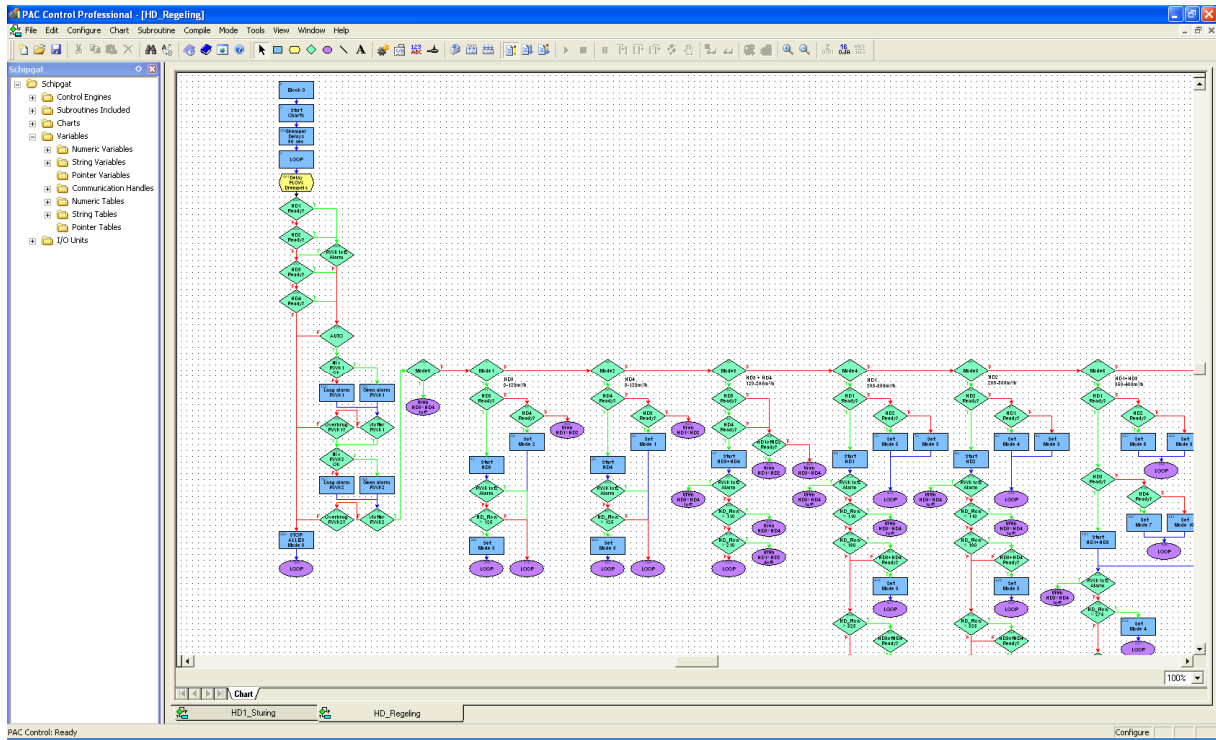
PAC Control Professional - [HD_Regeling]

File Edit Configure Chart Subroutine Compile Mode Tools View Window Help

Schipgat

Schipgat
Control Engines
Subroutines Included
Charts
Variables
Numeric Variables
String Variables
Pointer Variables
Communication Handles
Numeric Tables
String Tables
Pointer Tables
I/O Units

Block 0
Start Charts
Delay 10 sec
LOOP
AUTO
Mode1
Mode 1
Mode2
Mode3
Mode4
Mode5
Mode6
LOOP

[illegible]

Chart

100%

HD1_Sturing
HD_Regeling

PAC Control: Ready
Configure